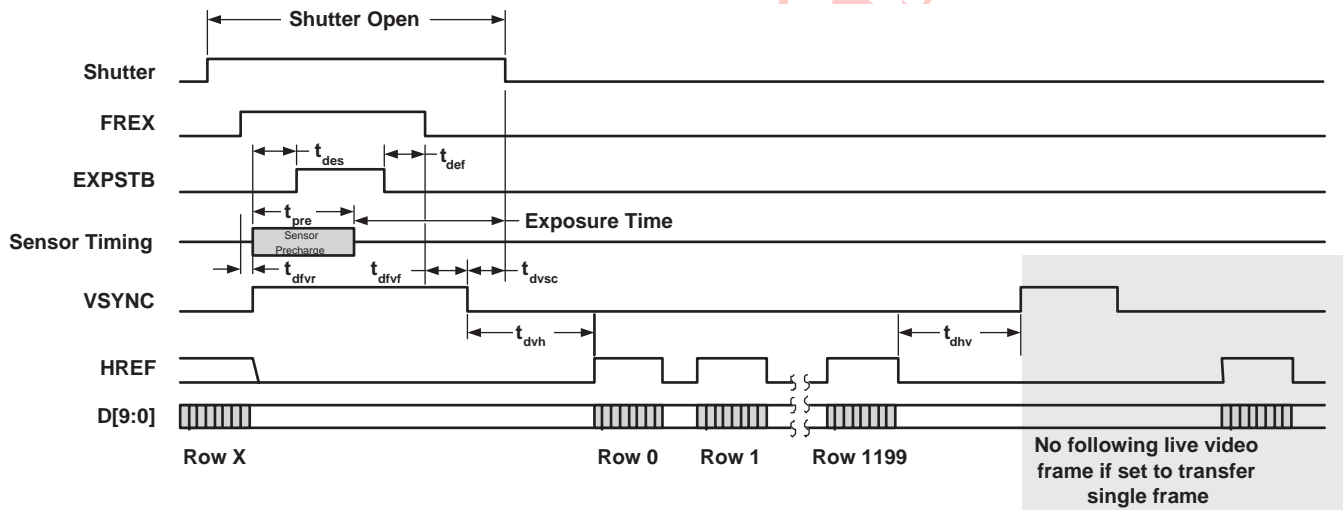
Shutter Open

Shutter

FREX

$t_{des}$

$t_{def}$

EXPSTB

$t_{pre}$

Exposure Time

Sensor Timing

Sensor Precharge

$t_{dfvr}$

$t_{dfvf}$

$t_{dvsc}$

VSYNC

$t_{dvh}$

$t_{dhv}$

HREF

D[9:0]

Row X

Row 0

Row 1

Row 1199

No following live video frame if set to transfer single frame